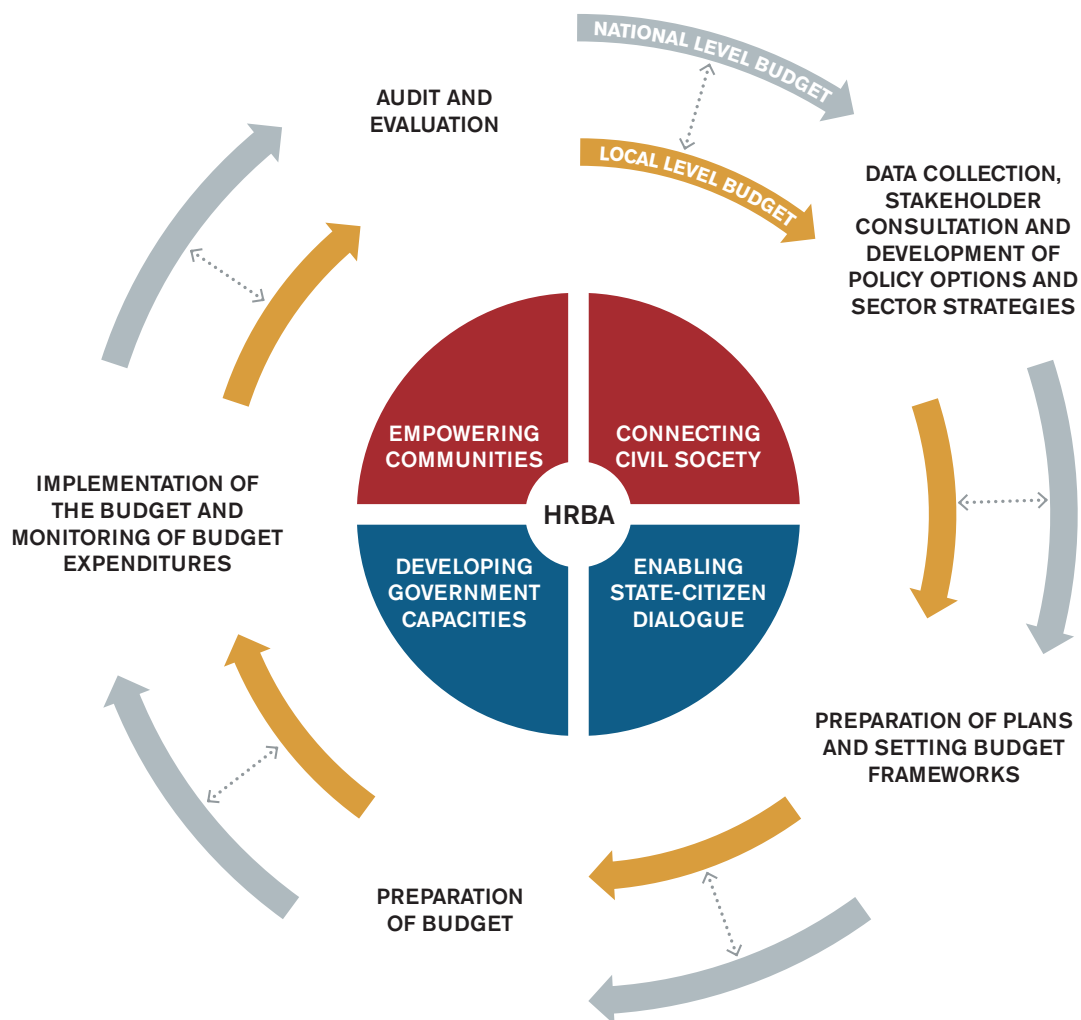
NATIONAL LEVEL BUDGET

LOCAL LEVEL BUDGET

AUDIT AND EVALUATION

DATA COLLECTION, STAKEHOLDER CONSULTATION AND DEVELOPMENT OF POLICY OPTIONS AND SECTOR STRATEGIES

EMPOWERING COMMUNITIES

CONNECTING CIVIL SOCETY

HRBA

DEVELOPING GOVERNMENT CAPACITIES

ENABLING STATE-CITIZEN DIALOGUE

IMPLEMENTATION OF THE BUDGET AND MONITORING OF BUDGET EXPENDITURES

PREPARATION OF PLANS AND SETTING BUDGET FRAMEWORKS

PREPARATION OF BUDGET